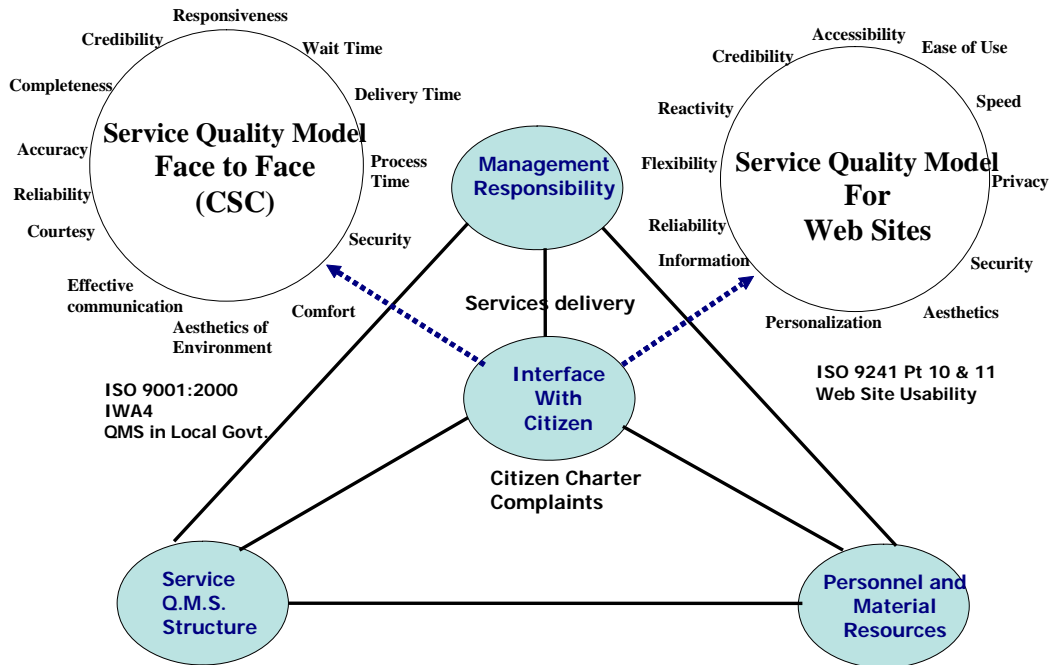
Responsiveness
Credibility
Wait Time
Completeness
Delivery Time
Service Quality Model Face to Face (CSC)
Accuracy
Process Time
Reliability
Courtesy
Security
Effective communication
Comfort
Aesthetics of Environment

Management Responsibility

Services delivery

Accessibility
Credibility
Ease of Use
Reactivity
Speed
Flexibility
Service Quality Model For Web Sites
Privacy
Reliability
Information
Security
Personalization
Aesthetics

ISO 9001:2000
IWA4
QMS in Local Govt.

Interface With Citizen

ISO 9241 Pt 10 & 11
Web Site Usability

Citizen Charter
Complaints

Service Q.M.S. Structure

Personnel and Material Resources